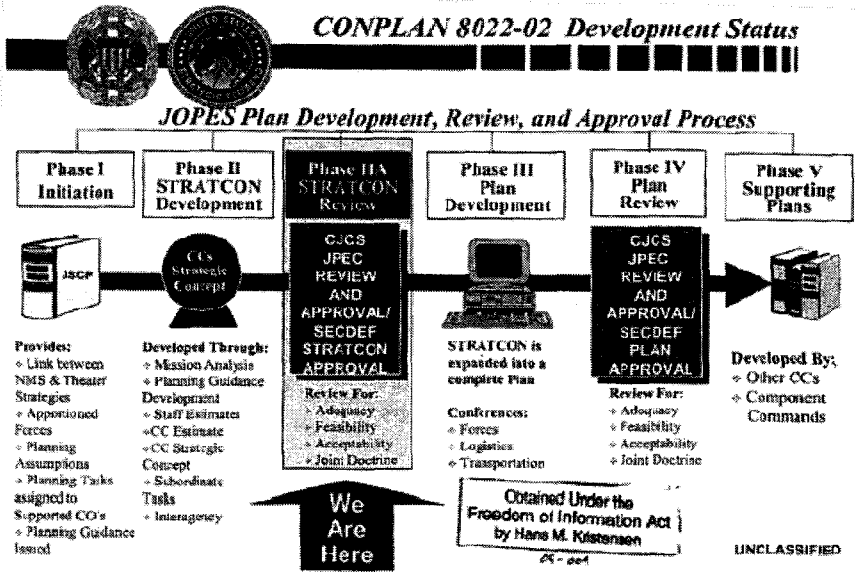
CONPLAN 8022-02 Development Status

JOPES Plan Development, Review, and Approval Process

Phase I Initiation

Phase II STRATCON Development

Phase IIA STRATCON Review

Phase III Plan Development

Phase IV Plan Review

Phase V Supporting Plans

JSCP

CCs Strategic Concept

CJCS JPEC REVIEW AND APPROVAL/ SECDEF STRATCON APPROVAL

CJCS JPEC REVIEW AND APPROVAL/ SECDEF PLAN APPROVAL

Provides:
+ Link between NMS & Theater Strategies
+ Apportioned Forces
+ Planning Assumptions
+ Planning Tasks assigned to Supported CC's
+ Planning Guidance Issued

Developed Through:
+ Mission Analysis
+ Planning Guidance Development
+ Staff Estimates
+CC Estimate
+CC Strategic Concept
+ Subordinate Tasks
+ Interagency

Review For:
+ Adequacy
+ Feasibility
+ Acceptability
+ Joint Doctrine

STRATCON is expanded into a complete Plan

Conferences:
+ Forces
+ Logistics
+ Transportation

Review For:
+ Adequacy
+ Feasibility
+ Acceptability
+ Joint Doctrine

Developed By;
+ Other CCs
+ Component Commands

We Are Here

Obtained Under the Freedom of Information Act by Hans M. Kristensen

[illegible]

UNCLASSIFIED